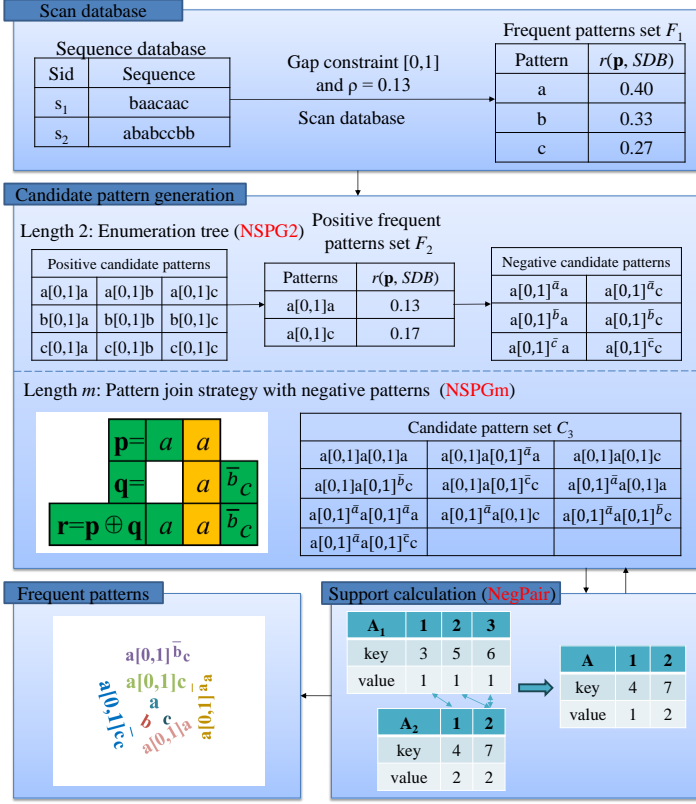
Scan database

Sequence database

| Sid | Sequence |
|---|---|
| $s_1$ | baacaac |
| $s_2$ | ababccbb |

Gap constraint [0,1] and ρ = 0.13

Scan database

Frequent patterns set $F_1$

| Pattern | $r(\mathbf{p}, SDB)$ |
|---|---|
| a | 0.40 |
| b | 0.33 |
| c | 0.27 |

Candidate pattern generation

Length 2: Enumeration tree (NSPG2)

Positive candidate patterns

| | | |
|---|---|---|
| a[0,1]a | a[0,1]b | a[0,1]c |
| b[0,1]a | b[0,1]b | b[0,1]c |
| c[0,1]a | c[0,1]b | c[0,1]c |

Positive frequent patterns set $F_2$

| Patterns | $r(\mathbf{p}, SDB)$ |
|---|---|
| a[0,1]a | 0.13 |
| a[0,1]c | 0.17 |

Negative candidate patterns

| | |
|---|---|
| $a[0,1]^{\bar{a}}a$ | $a[0,1]^{\bar{a}}c$ |
| $a[0,1]^{\bar{b}}a$ | $a[0,1]^{\bar{b}}c$ |
| $a[0,1]^{\bar{c}}a$ | $a[0,1]^{\bar{c}}c$ |

Length $m$: Pattern join strategy with negative patterns (NSPGm)

$\mathbf{p}=$ $a$ $a$
$\mathbf{q}=$ $a$ $\bar{b}$ $c$
$\mathbf{r}=\mathbf{p}\oplus\mathbf{q}$ $a$ $a$ $\bar{b}$ $c$

Candidate pattern set $C_3$

| | | |
|---|---|---|
| a[0,1]a[0,1]a | $a[0,1]a[0,1]^{\bar{a}}a$ | a[0,1]a[0,1]c |
| $a[0,1]a[0,1]^{\bar{b}}c$ | $a[0,1]a[0,1]^{\bar{c}}c$ | $a[0,1]^{\bar{a}}a[0,1]a$ |
| $a[0,1]^{\bar{a}}a[0,1]^{\bar{a}}a$ | $a[0,1]^{\bar{a}}a[0,1]c$ | $a[0,1]^{\bar{a}}a[0,1]^{\bar{b}}c$ |
| $a[0,1]^{\bar{a}}a[0,1]^{\bar{c}}c$ | | |

Frequent patterns

$a[0,1]^{\bar{b}}c$
a[0,1]c
a[0,1]$\bar{c}$c
a
b c
a[0,1]a
a[0,1]$^{\bar{a}}$a

Support calculation (NegPair)

| $A_1$ | 1 | 2 | 3 |
|---|---|---|---|
| key | 3 | 5 | 6 |
| value | 1 | 1 | 1 |

| $A_2$ | 1 | 2 |
|---|---|---|
| key | 4 | 7 |
| value | 2 | 2 |

| A | 1 | 2 |
|---|---|---|
| key | 4 | 7 |
| value | 1 | 2 |